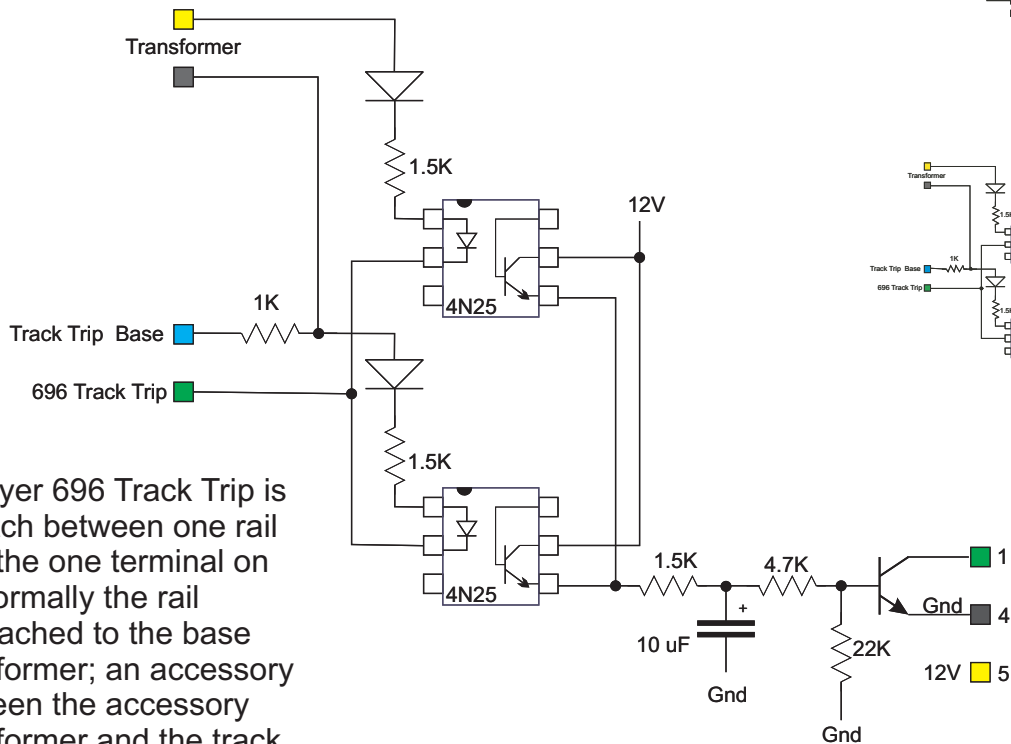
Transformer

1.5K

12V

4N25

1K

Track Trip Base

696 Track Trip

1.5K

4N25

1.5K

4.7K

10 uF

Gnd

22K

Gnd

1

Gnd 4

12V 5

yer 696 Track Trip is ch between one rail the one terminal on ormally the rail ached to the base former; an accessory een the accessory former and the track

Transformer

1.5K

1K

Track Trip Base

696 Track Trip

1.5K